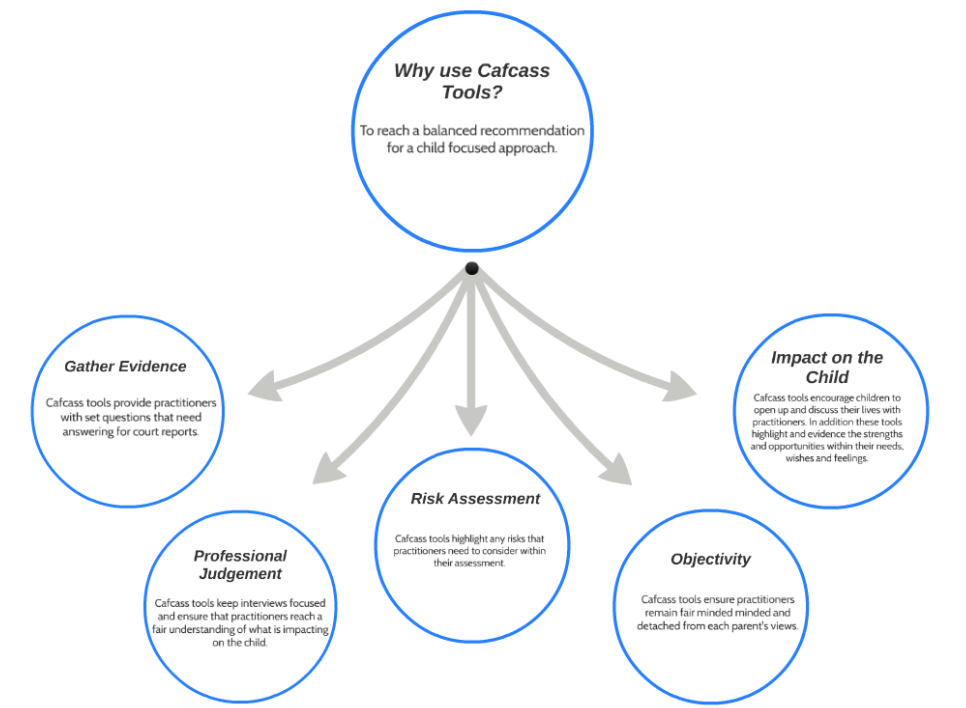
Why use Cafcass Tools?

To reach a balanced recommendation for a child focused approach.

Gather Evidence

Cafcass tools provide practitioners with set questions that need answering for court reports.

Impact on the Child

Cafcass tools encourage children to open up and discuss their lives with practitioners. In addition these tools highlight and evidence the strengths and opportunities within their needs, wishes and feelings.

Risk Assessment

Cafcass tools highlight any risks that practitioners need to consider within their assessment.

Professional Judgement

Cafcass tools keep interviews focused and ensure that practitioners reach a fair understanding of what is impacting on the child.

Objectivity

Cafcass tools ensure practitioners remain fair minded minded and detached from each parent's views.